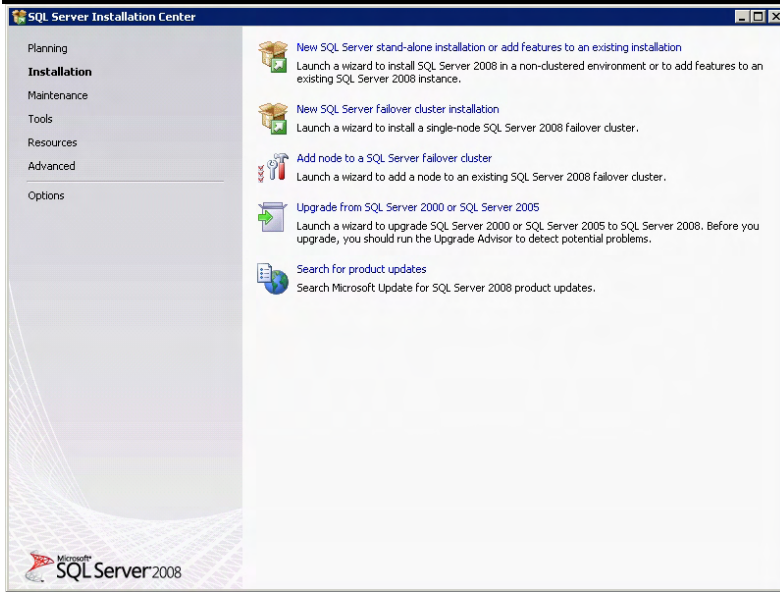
SQL Server Installation Center

Planning
Installation
Maintenance
Tools
Resources
Advanced
Options

New SQL Server stand-alone installation or add features to an existing installation
Launch a wizard to install SQL Server 2008 in a non-clustered environment or to add features to an existing SQL Server 2008 instance.

New SQL Server failover cluster installation
Launch a wizard to install a single-node SQL Server 2008 failover cluster.

Add node to a SQL Server failover cluster
Launch a wizard to add a node to an existing SQL Server 2008 failover cluster.

Upgrade from SQL Server 2000 or SQL Server 2005
Launch a wizard to upgrade SQL Server 2000 or SQL Server 2005 to SQL Server 2008. Before you upgrade, you should run the Upgrade Advisor to detect potential problems.

Search for product updates
Search Microsoft Update for SQL Server 2008 product updates.

Microsoft SQL Server 2008